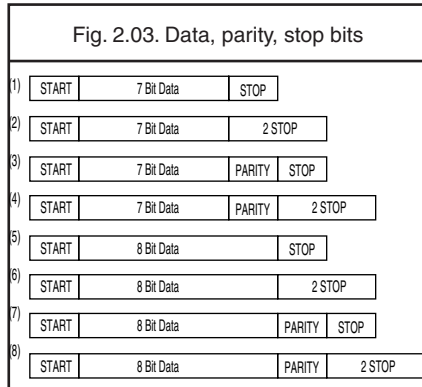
Fig. 2.03. Data, parity, stop bits

(1) START 7 Bit Data STOP

(2) START 7 Bit Data 2 STOP

(3) START 7 Bit Data PARITY STOP

(4) START 7 Bit Data PARITY 2 STOP

(5) START 8 Bit Data STOP

(6) START 8 Bit Data 2 STOP

(7) START 8 Bit Data PARITY STOP

(8) START 8 Bit Data PARITY 2 STOP